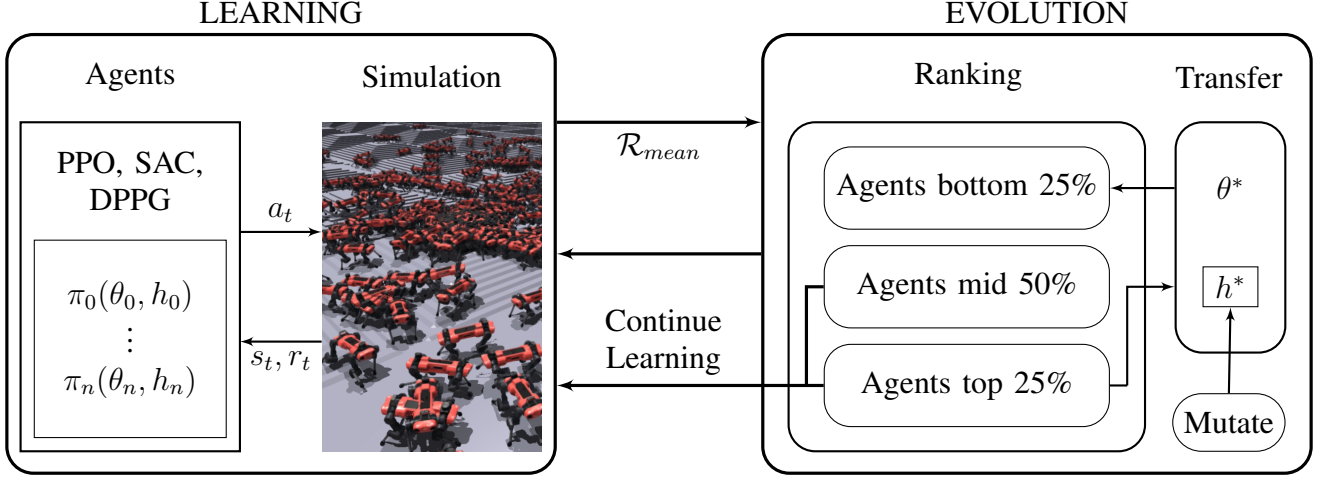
LEARNING

Agents

Simulation

PPO, SAC, DPPG

$a_t$

$\pi_0(\theta_0, h_0)$
$\vdots$
$\pi_n(\theta_n, h_n)$

$s_t, r_t$

$\mathcal{R}_{mean}$

Continue Learning

EVOLUTION

Ranking

Transfer

Agents bottom 25%

Agents mid 50%

Agents top 25%

$\theta^*$

$h^*$

Mutate